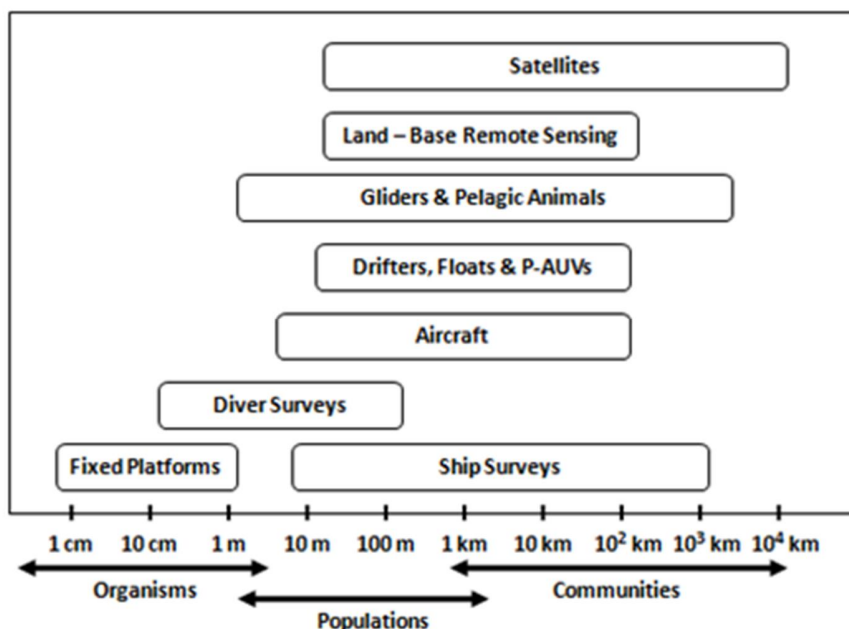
Satellites

Land – Base Remote Sensing

Gliders & Pelagic Animals

Drifters, Floats & P-AUVs

Aircraft

Diver Surveys

Fixed Platforms

Ship Surveys

1 cm 10 cm 1 m 10 m 100 m 1 km 10 km $10^2$ km $10^3$ km $10^4$ km

Organisms

Communities

Populations